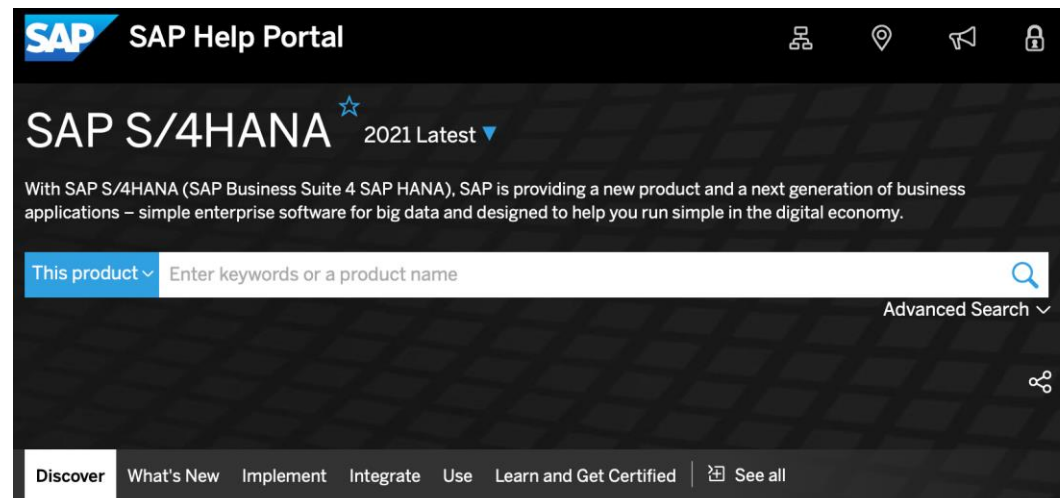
SAP SAP Help Portal

SAP S/4HANA 2021 Latest

With SAP S/4HANA (SAP Business Suite 4 SAP HANA), SAP is providing a new product and a next generation of business applications – simple enterprise software for big data and designed to help you run simple in the digital economy.

This product Enter keywords or a product name

Advanced Search

Discover What's New Implement Integrate Use Learn and Get Certified See all